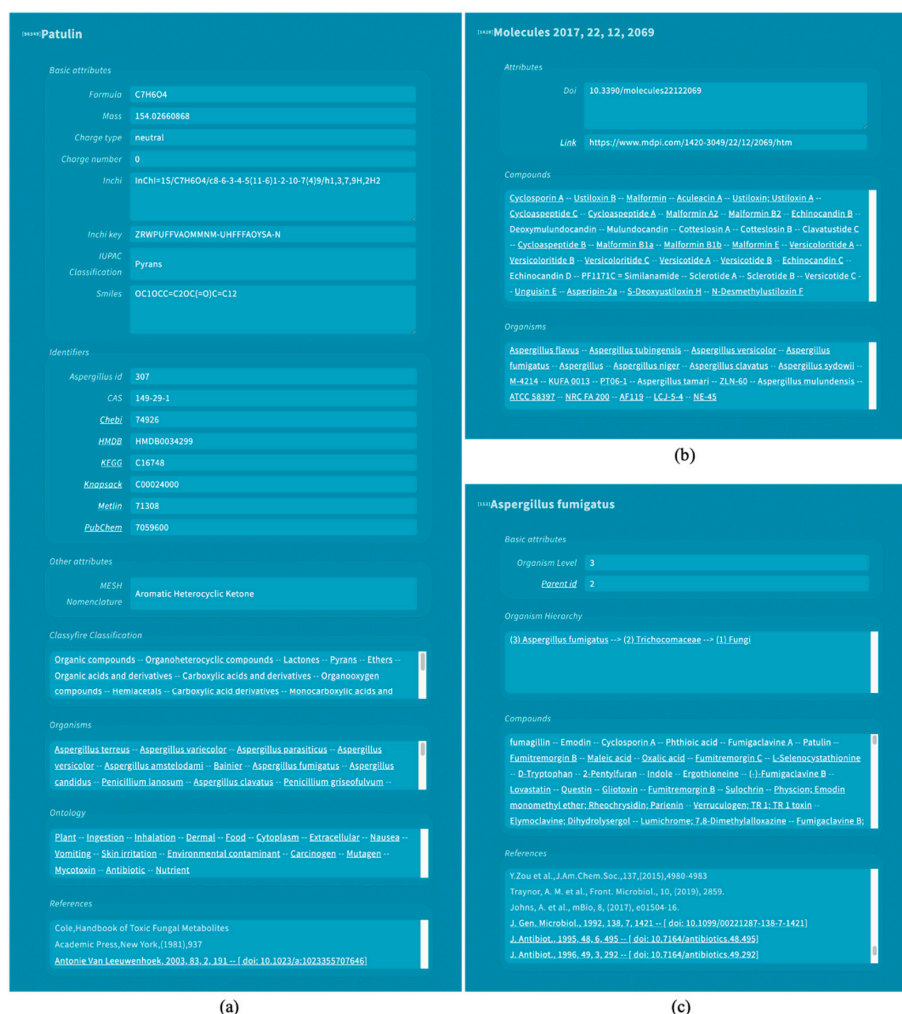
[66246]Patulin

Basic attributes

Formula C7H6O4

Mass 154.02660868

Charge type neutral

Charge number 0

Inchi InChI=1S/C7H6O4/c8-6-3-4-5(11-6)1-2-10-7(4)9/h1,3,7,9H,2H2

Inchi key ZRWPUFFVAOMMNM-UHFFFAOYSA-N

IUPAC Classification Pyrans

Smiles OC1OCC=C2OC(=O)C=C12

Identifiers

Aspergillus id 307

CAS 149-29-1

Chebi 74926

HMDB HMDB0034299

KEGG C16748

Knapsack C00024000

Metlin 71308

PubChem 7059600

Other attributes

MESH Nomenclature Aromatic Heterocyclic Ketone

Classyfire Classification

Organic compounds -- Organoheterocyclic compounds -- Lactones -- Pyrans -- Ethers -- Organic acids and derivatives -- Carboxylic acids and derivatives -- Organooxygen compounds -- Hemiacetals -- Carboxylic acid derivatives -- Monocarboxylic acids and

Organisms

Aspergillus terreus -- Aspergillus variecolor -- Aspergillus parasiticus -- Aspergillus versicolor -- Aspergillus amstelodami -- Bainier -- Aspergillus fumigatus -- Aspergillus candidus -- Penicillium lanosum -- Aspergillus clavatus -- Penicillium griseofulvum --

Ontology

Plant -- Ingestion -- Inhalation -- Dermal -- Food -- Cytoplasm -- Extracellular -- Nausea -- Vomiting -- Skin irritation -- Environmental contaminant -- Carcinogen -- Mutagen -- Mycotoxin -- Antibiotic -- Nutrient

References

Cole,Handbook of Toxic Fungal Metabolites
Academic Press,New York,(1981),937
Antonie Van Leeuwenhoek, 2003, 83, 2, 191 -- [ doi: 10.1023/a:1023355707646]

(a)

[1620]Molecules 2017, 22, 12, 2069

Attributes

Doi 10.3390/molecules22122069

Link https://www.mdpi.com/1420-3049/22/12/2069/htm

Compounds

Cyclosporin A -- Ustiloxin B -- Malformin -- Aculeacin A -- Ustiloxin; Ustiloxin A -- Cycloaspeptide C -- Cycloaspeptide A -- Malformin A2 -- Malformin B2 -- Echinocandin B -- Deoxymulundocandin -- Mulundocandin -- Cotteslosin A -- Cotteslosin B -- Clavatustide C -- Cycloaspeptide B -- Malformin B1a -- Malformin B1b -- Malformin E -- Versicoloritide A -- Versicoloritide B -- Versicoloritide C -- Versicotide A -- Versicotide B -- Echinocandin C -- Echinocandin D -- PF1171C = Similanamide -- Sclerotide A -- Sclerotide B -- Versicotide C -- Unguisin E -- Asperipin-2a -- S-Deoxyustiloxin H -- N-Desmethylustiloxin F

Organisms

Aspergillus flavus -- Aspergillus tubingensis -- Aspergillus versicolor -- Aspergillus fumigatus -- Aspergillus -- Aspergillus niger -- Aspergillus clavatus -- Aspergillus sydowii -- M-4214 -- KUFA 0013 -- PT06-1 -- Aspergillus tamari -- ZLN-60 -- Aspergillus mulundensis -- ATCC 58397 -- NRC FA 200 -- AF119 -- LCJ-5-4 -- NE-45

(b)

[111]Aspergillus fumigatus

Basic attributes

Organism Level 3

Parent id 2

Organism Hierarchy

(3) Aspergillus fumigatus --> (2) Trichocomaceae --> (1) Fungi

Compounds

fumagillin -- Emodin -- Cyclosporin A -- Phthioic acid -- Fumigaclavine A -- Patulin -- Fumitremorgin B -- Maleic acid -- Oxalic acid -- Fumitremorgin C -- L-Selenocystathionine -- D-Tryptophan -- 2-Pentylfuran -- Indole -- Ergothioneine -- (-)-Fumigaclavine B -- Lovastatin -- Questin -- Gliotoxin -- Fumitremorgin B -- Sulochrin -- Physcion; Emodin monomethyl ether; Rheochrysidin; Parienin -- Verruculogen; TR 1; TR 1 toxin -- Elymoclavine; Dihydrolysergol -- Lumichrome; 7,8-Dimethylalloxazine -- Fumigaclavine B;

References

Y.Zou et al.,J.Am.Chem.Soc.,137,(2015),4980-4983
Traynor, A. M. et al., Front. Microbiol., 10, (2019), 2859.
Johns, A. et al., mBio, 8, (2017), e01504-16.
J. Gen. Microbiol., 1992, 138, 7, 1421 -- [ doi: 10.1099/00221287-138-7-1421]
J. Antibiot., 1995, 48, 6, 495 -- [ doi: 10.7164/antibiotics.48.495]
J. Antibiot., 1996, 49, 3, 292 -- [ doi: 10.7164/antibiotics.49.292]

(c)